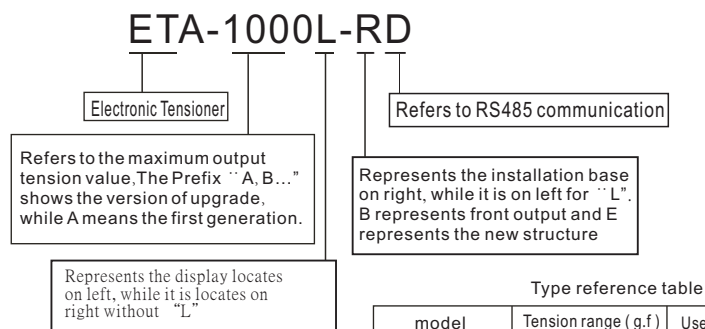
ETA-1000L-RD

Electronic Tensioner

Refers to RS485 communication

Refers to the maximum output tension value,The Prefix ¨A, B…" shows the version of upgrade, while A means the first generation.

Represents the installation base on right, while it is on left for ¨L". B represents front output and E represents the new structure

Represents the display locates on left, while it is locates on right without "L"

Type reference table

| model | Tension range ( g.f ) | Use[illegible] |
|---|---|---|